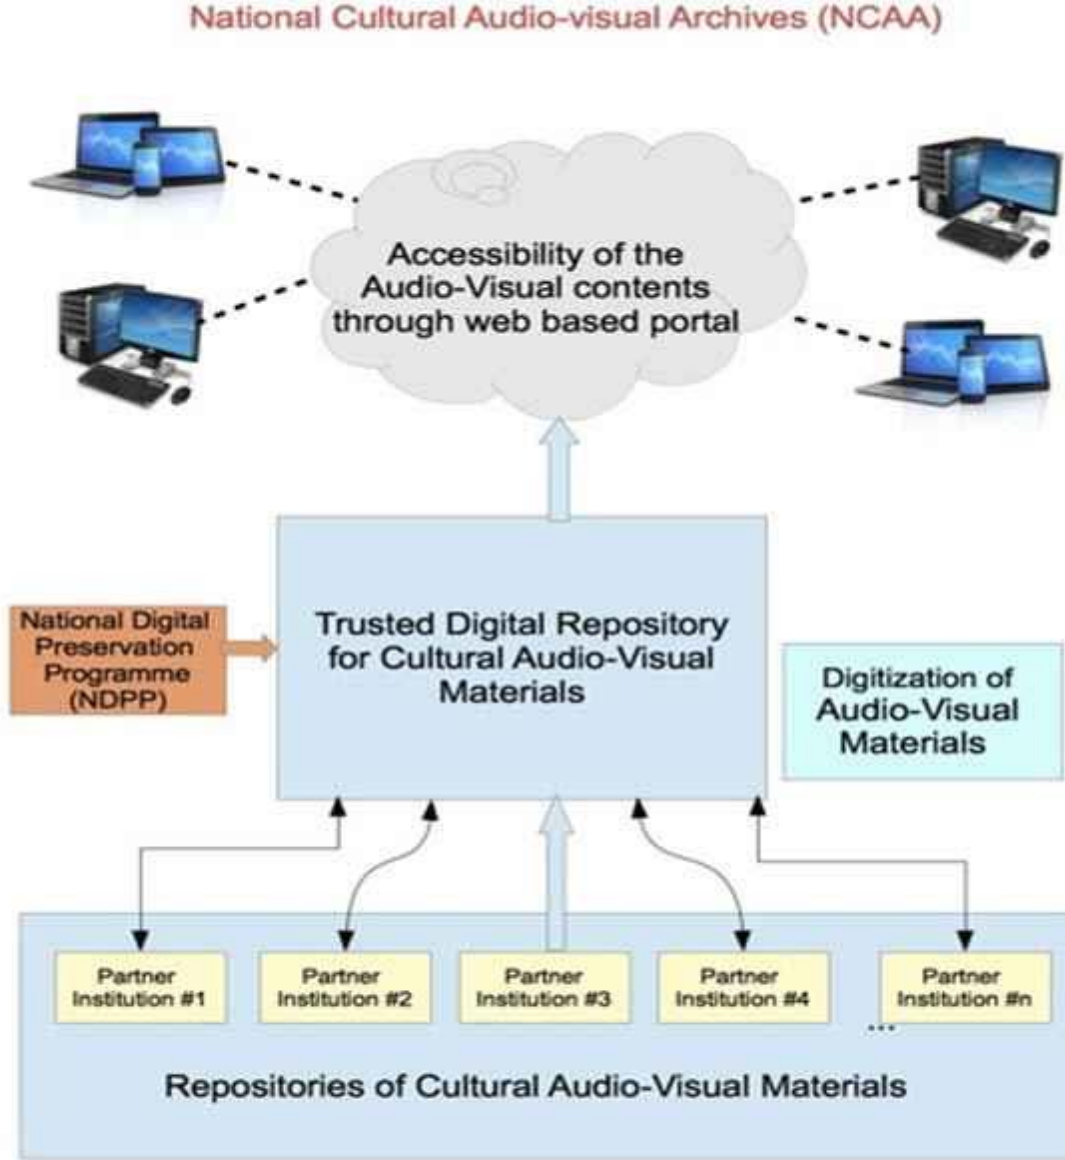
National Cultural Audio-visual Archives (NCAA)

Accessibility of the Audio-Visual contents through web based portal

National Digital Preservation Programme (NDPP)

Trusted Digital Repository for Cultural Audio-Visual Materials

Digitization of Audio-Visual Materials

Partner Institution #1

Partner Institution #2

Partner Institution #3

Partner Institution #4

...

Partner Institution #n

Repositories of Cultural Audio-Visual Materials